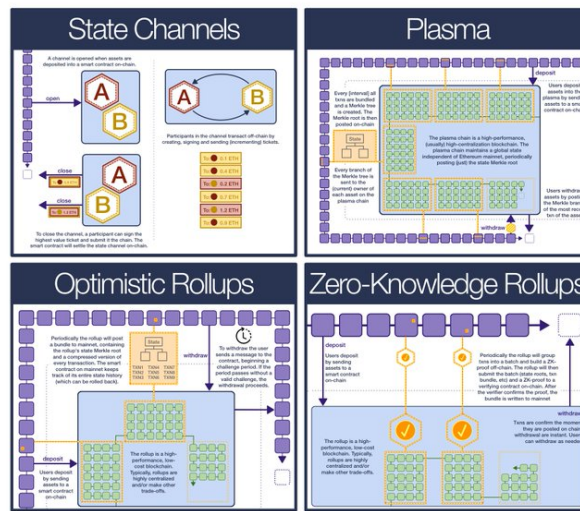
State Channels

A channel is opened when assets are deposited into a smart contract on-chain.

open

A

B

A

B

Participants in the channel transact off-chain by creating, signing and sending (incrementing) tickets.

To B 0.1 ETH

To A 0.4 ETH

To B 0.2 ETH

To B 0.8 ETH

To A 1.2 ETH

To B 0.3 ETH

close

close

To B 1.5 ETH

A

B

To close the channel, a participant can sign the highest value ticket and submit it the chain. The smart contract will settle the state channel on-chain.

Plasma

deposit

Users deposit assets into the plasma by sending assets to a smart contract on-chain

Every [interval] all txns are bundled and a Merkle tree is created. The Merkle root is then posted on-chain

State

The plasma chain is a high-performance, (usually) high-centralization blockchain. The plasma chain maintains a global state independent of Ethereum mainnet, periodically posting (just) the state Merkle root

Every branch of the Merkle tree is sent to the (current) owner of each asset on the plasma chain

Users withdraw assets by posting the branch of the most recent Merkle tree of the asset

withdraw

Optimistic Rollups

Periodically the rollup will post a bundle to mainnet, containing the rollup's state Merkle root and a compressed version of every transaction. The smart contract on mainnet keeps track of its entire state history (which can be rolled back).

State

TXN1 TXN4 TXN7
TXN2 TXN5 TXN8
TXN3 TXN6 TXN9

withdraw

To withdraw the user sends a message to the contract, beginning a challenge period. If the period passes without a valid challenge, the withdrawal proceeds.

deposit

Users deposit by sending assets to a smart contract on-chain

The rollup is a high-performance, low-cost blockchain. Typically, rollups are highly centralized and/or make other trade-offs.

Zero-Knowledge Rollups

deposit

Users deposit by sending assets to a smart contract on-chain

Periodically the rollup will group txns into a batch and build a ZK-proof off-chain. The rollup will then submit the batch (state roots, bundle, etc) and a ZK proof to a verifying contract on-chain. After the verifier confirms the proof, the bundle is written to mainnet

The rollup is a high-performance, low-cost blockchain. Typically, rollups are highly centralized and/or make other trade-offs.

withdraw

Txns are confirm the moment they are posted on-chain withdrawal are instant. Users can withdraw as needed